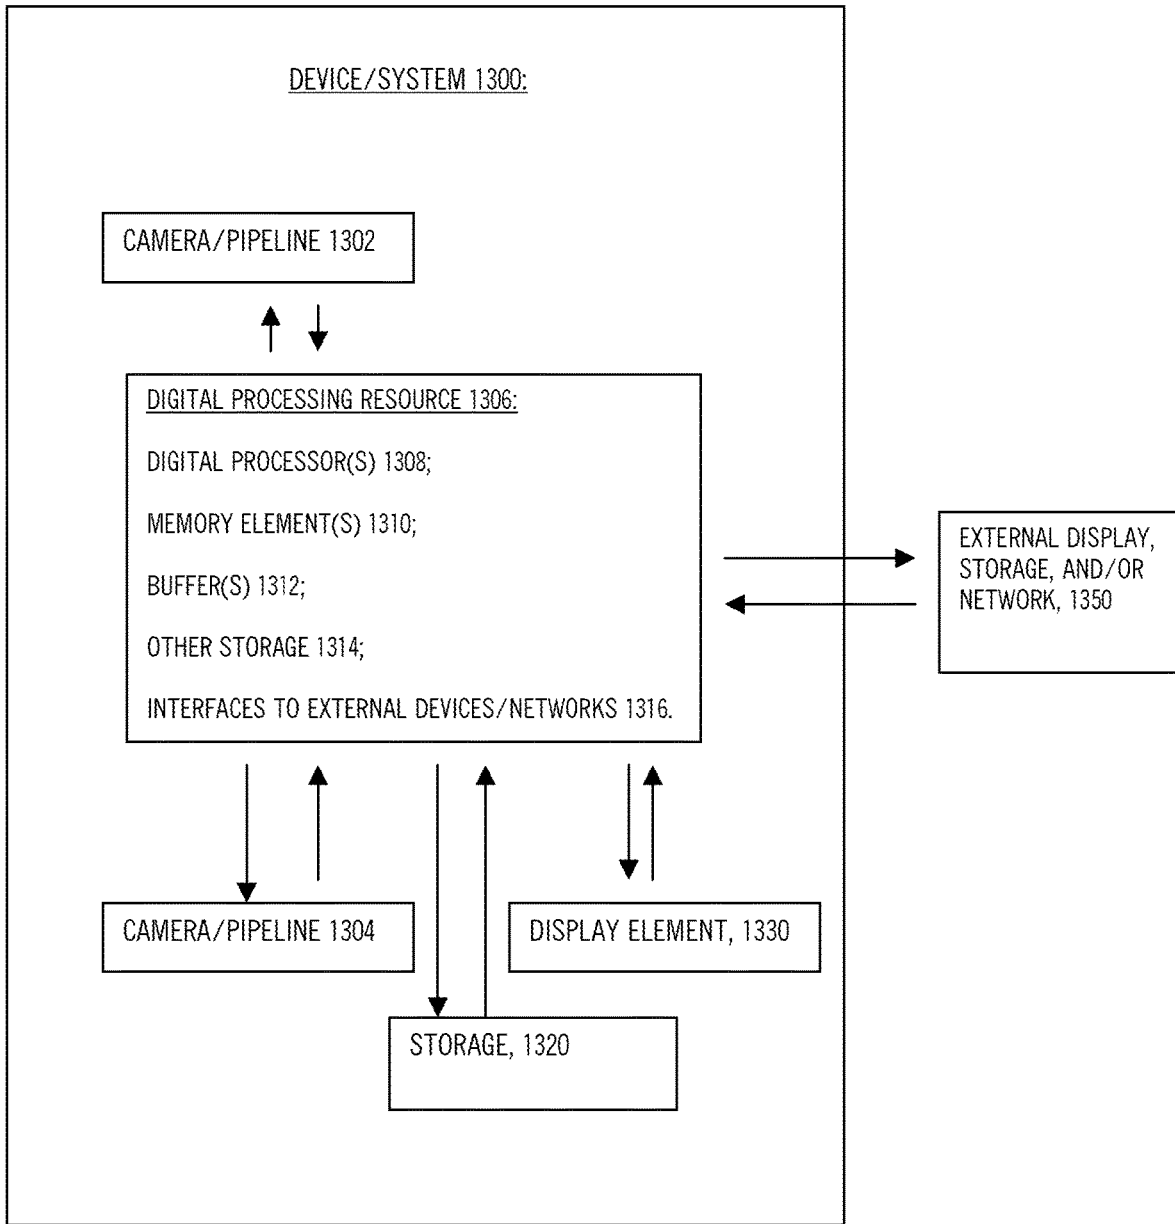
DEVICE/SYSTEM 1300:

CAMERA/PIPELINE 1302

DIGITAL PROCESSING RESOURCE 1306:

DIGITAL PROCESSOR(S) 1308;

MEMORY ELEMENT(S) 1310;

BUFFER(S) 1312;

OTHER STORAGE 1314;

INTERFACES TO EXTERNAL DEVICES/NETWORKS 1316.

EXTERNAL DISPLAY, STORAGE, AND/OR NETWORK, 1350

CAMERA/PIPELINE 1304

DISPLAY ELEMENT, 1330

STORAGE, 1320